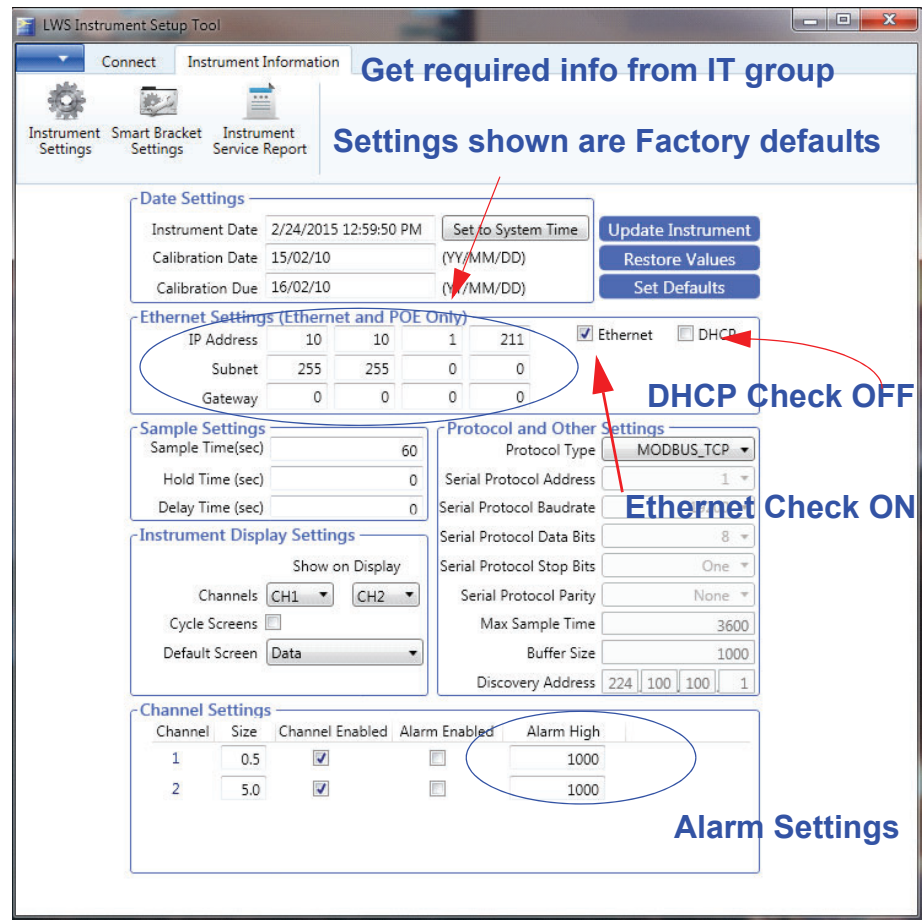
LWS Instrument Setup Tool

Connect
Instrument Information

Get required info from IT group

Instrument Settings
Smart Bracket Settings
Instrument Service Report

Settings shown are Factory defaults

Date Settings
Instrument Date 2/24/2015 12:59:50 PM
Set to System Time
Calibration Date 15/02/10 (YY/MM/DD)
Calibration Due 16/02/10 (YY/MM/DD)

Update Instrument
Restore Values
Set Defaults

Ethernet Settings (Ethernet and POE Only)
IP Address 10 10 1 211
Subnet 255 255 0 0
Gateway 0 0 0 0

Ethernet
DHCP

DHCP Check OFF

Sample Settings
Sample Time(sec) 60
Hold Time (sec) 0
Delay Time (sec) 0

Protocol and Other Settings
Protocol Type MODBUS_TCP
Serial Protocol Address 1
Serial Protocol Baudrate
Ethernet Check ON
Serial Protocol Data Bits 8
Serial Protocol Stop Bits One
Serial Protocol Parity None
Max Sample Time 3600
Buffer Size 1000
Discovery Address 224 100 100 1

Instrument Display Settings
Show on Display
Channels CH1 CH2
Cycle Screens
Default Screen Data

Channel Settings
| Channel | Size | Channel Enabled | Alarm Enabled | Alarm High |
|---|---|---|---|---|
| 1 | 0.5 | ☑ | ☐ | 1000 |
| 2 | 5.0 | ☑ | ☐ | 1000 |

Alarm Settings